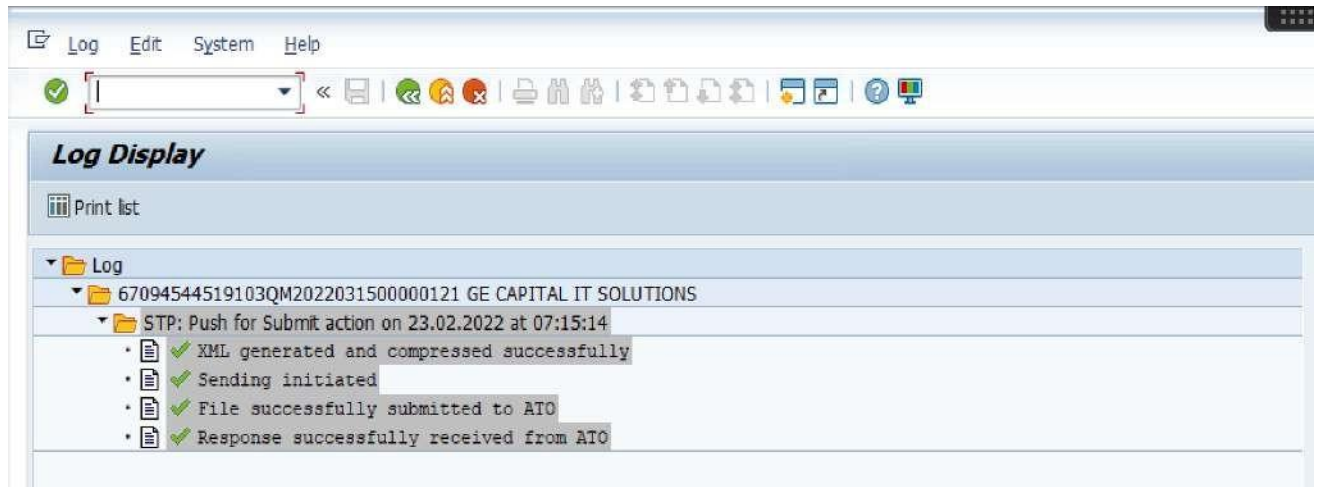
Log Edit System Help

Log Display

Print list

Log
67094544519103QM2022031500000121 GE CAPITAL IT SOLUTIONS
STP: Push for Submit action on 23.02.2022 at 07:15:14
XML generated and compressed successfully
Sending initiated
File successfully submitted to ATO
Response successfully received from ATO